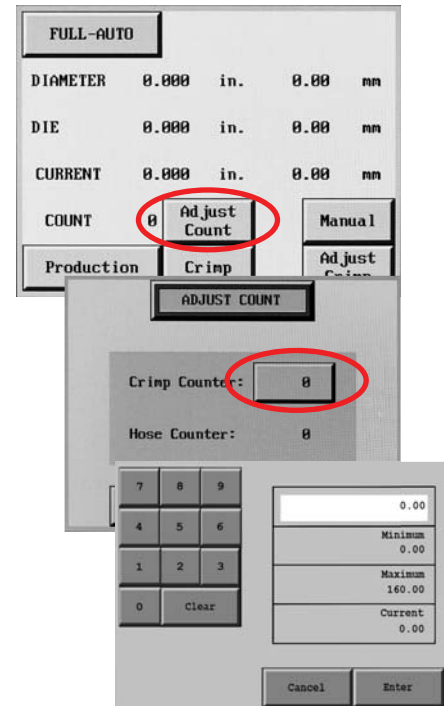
FULL-AUTO

| DIAMETER | 0.000 | in. | 0.00 | mm |
|---|---|---|---|---|
| DIE | 0.000 | in. | 0.00 | mm |
| CURRENT | 0.000 | in. | 0.00 | mm |

COUNT 0 Adjust Count Manual

Production Crimp Adjust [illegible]

ADJUST COUNT

Crimp Counter: 0

Hose Counter: 0

7 8 9
4 5 6
1 2 3
0 Clear

0.00

Minimum
0.00

Maximum
160.00

Current
0.00

Cancel Enter